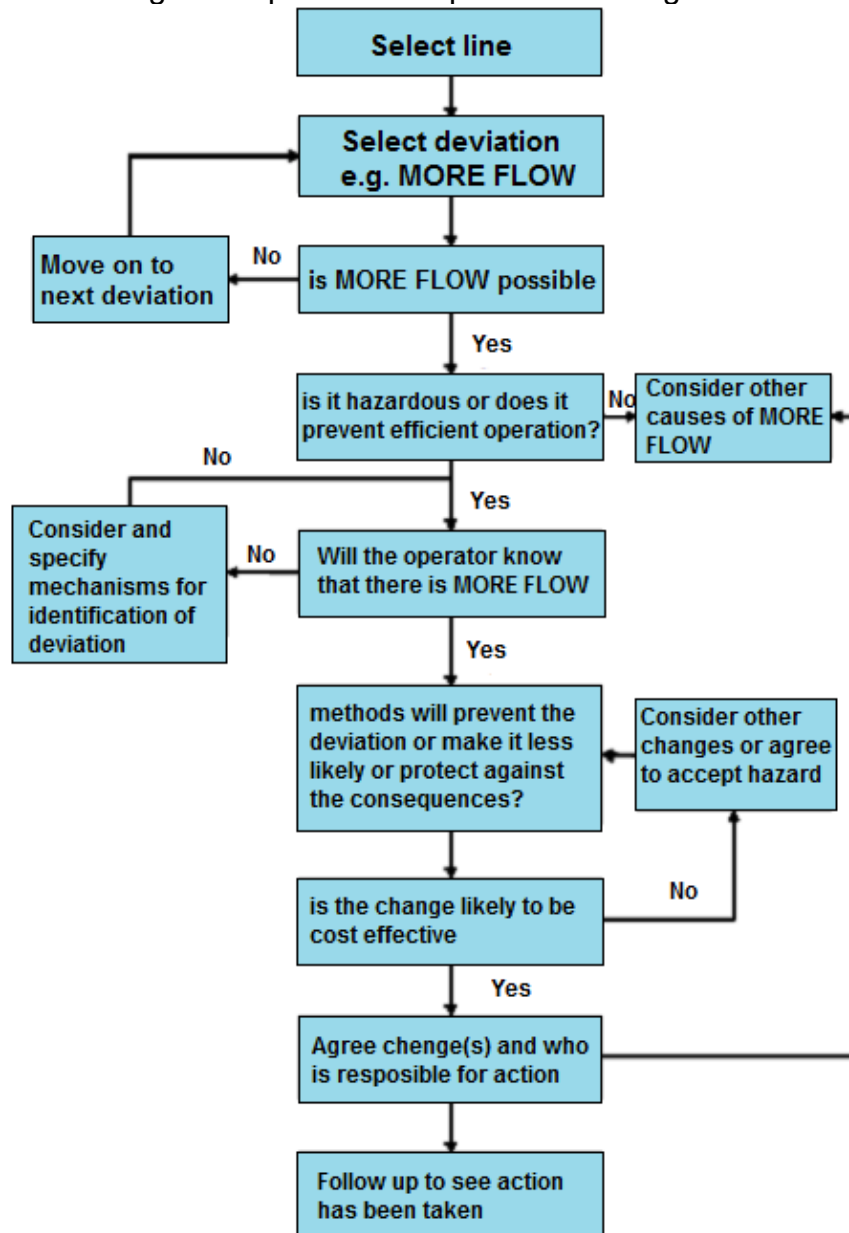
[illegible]

Select line

Select deviation e.g. MORE FLOW

Move on to next deviation

No

is MORE FLOW possible

Yes

is it hazardous or does it prevent efficient operation?

No

Consider other causes of MORE FLOW

No

Yes

Consider and specify mechanisms for identification of deviation

No

Will the operator know that there is MORE FLOW

Yes

methods will prevent the deviation or make it less likely or protect against the consequences?

Consider other changes or agree to accept hazard

is the change likely to be cost effective

No

Yes

Agree chenge(s) and who is resposible for action

Follow up to see action has been taken